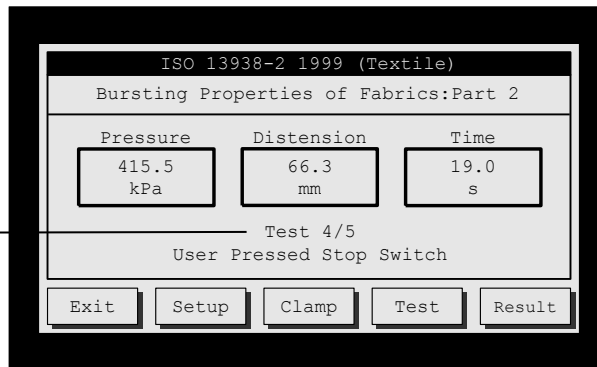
ISO 13938-2 1999 (Textile)

Bursting Properties of Fabrics:Part 2

| Pressure | Distension | Time |
|---|---|---|
| 415.5 kPa | 66.3 mm | 19.0 s |

Test 4/5
User Pressed Stop Switch

Exit Setup Clamp Test Result